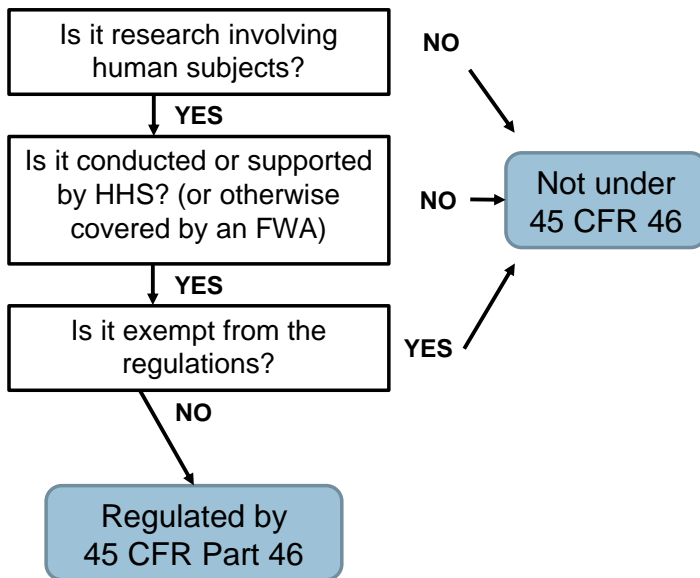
Is it research involving human subjects?

NO

YES

Is it conducted or supported by HHS? (or otherwise covered by an FWA)

NO

Not under 45 CFR 46

YES

Is it exempt from the regulations?

YES

NO

Regulated by 45 CFR Part 46